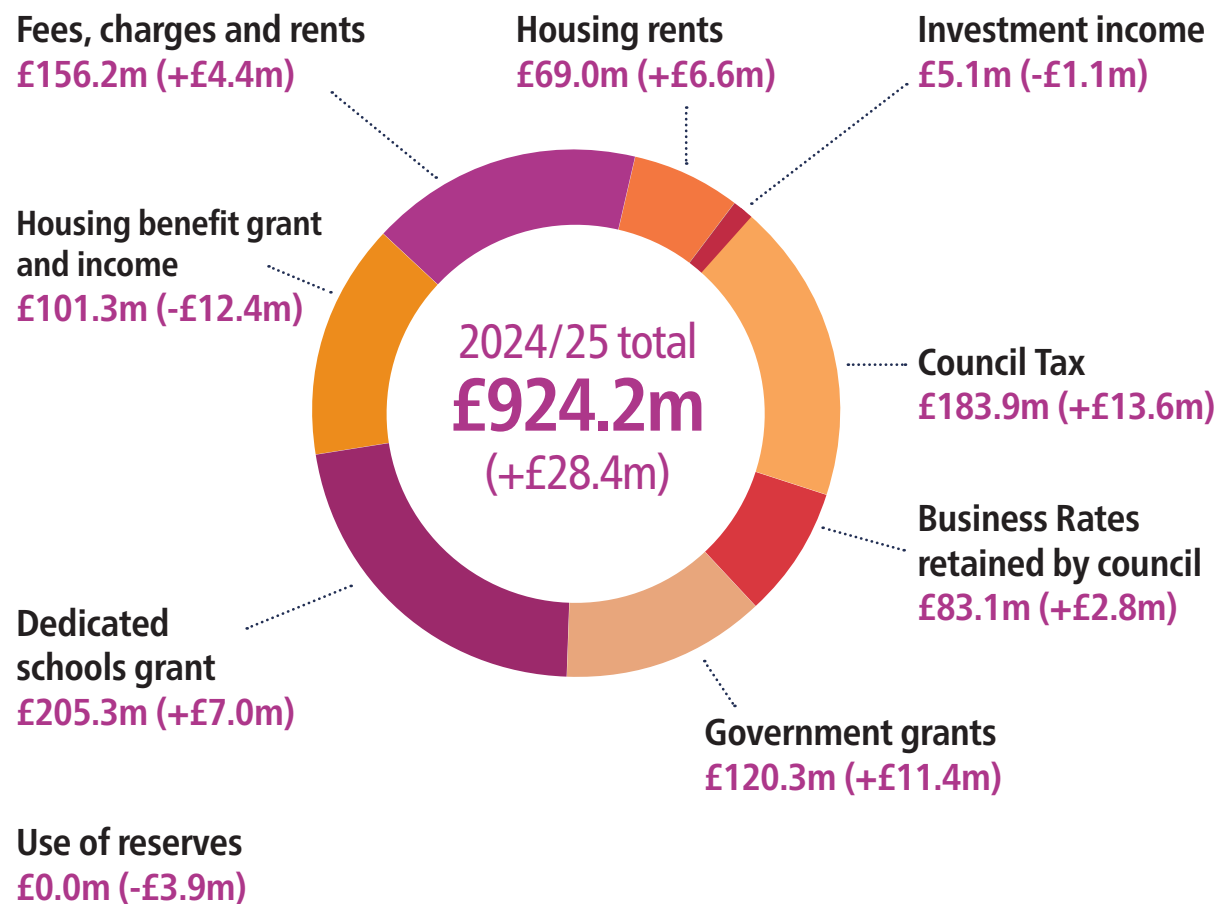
Fees, charges and rents
£156.2m (+£4.4m)

Housing rents
£69.0m (+£6.6m)

Investment income
£5.1m (-£1.1m)

Housing benefit grant and income
£101.3m (-£12.4m)

2024/25 total
£924.2m
(+£28.4m)

Council Tax
£183.9m (+£13.6m)

Business Rates retained by council
£83.1m (+£2.8m)

Dedicated schools grant
£205.3m (+£7.0m)

Government grants
£120.3m (+£11.4m)

Use of reserves
£0.0m (-£3.9m)